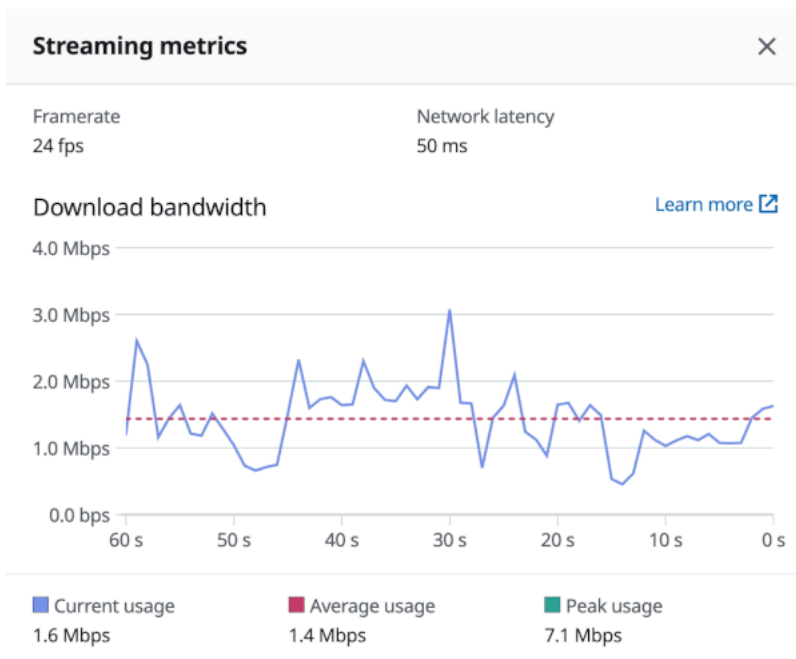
Streaming metrics

Framerate
24 fps

Network latency
50 ms

Download bandwidth

Learn more

4.0 Mbps
3.0 Mbps
2.0 Mbps
1.0 Mbps
0.0 bps

60 s 50 s 40 s 30 s 20 s 10 s 0 s

Current usage
1.6 Mbps

Average usage
1.4 Mbps

Peak usage
7.1 Mbps